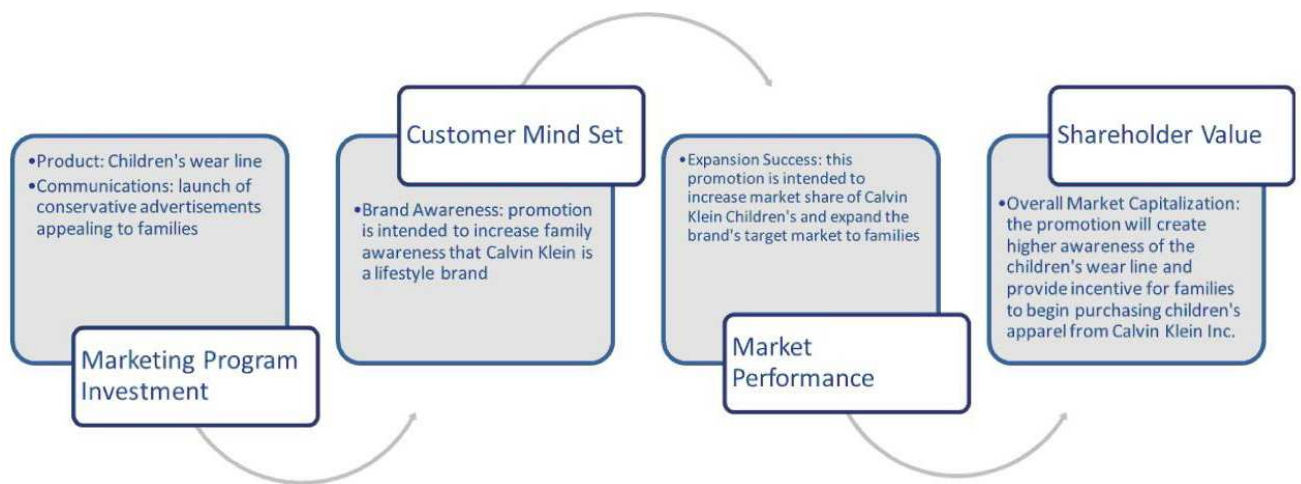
•Product: Children's wear line
•Communications: launch of conservative advertisements appealing to families

Marketing Program Investment

Customer Mind Set

•Brand Awareness: promotion is intended to increase family awareness that Calvin Klein is a lifestyle brand

•Expansion Success: this promotion is intended to increase market share of Calvin Klein Children's and expand the brand's target market to families

Market Performance

Shareholder Value

•Overall Market Capitalization: the promotion will create higher awareness of the children's wear line and provide incentive for families to begin purchasing children's apparel from Calvin Klein Inc.